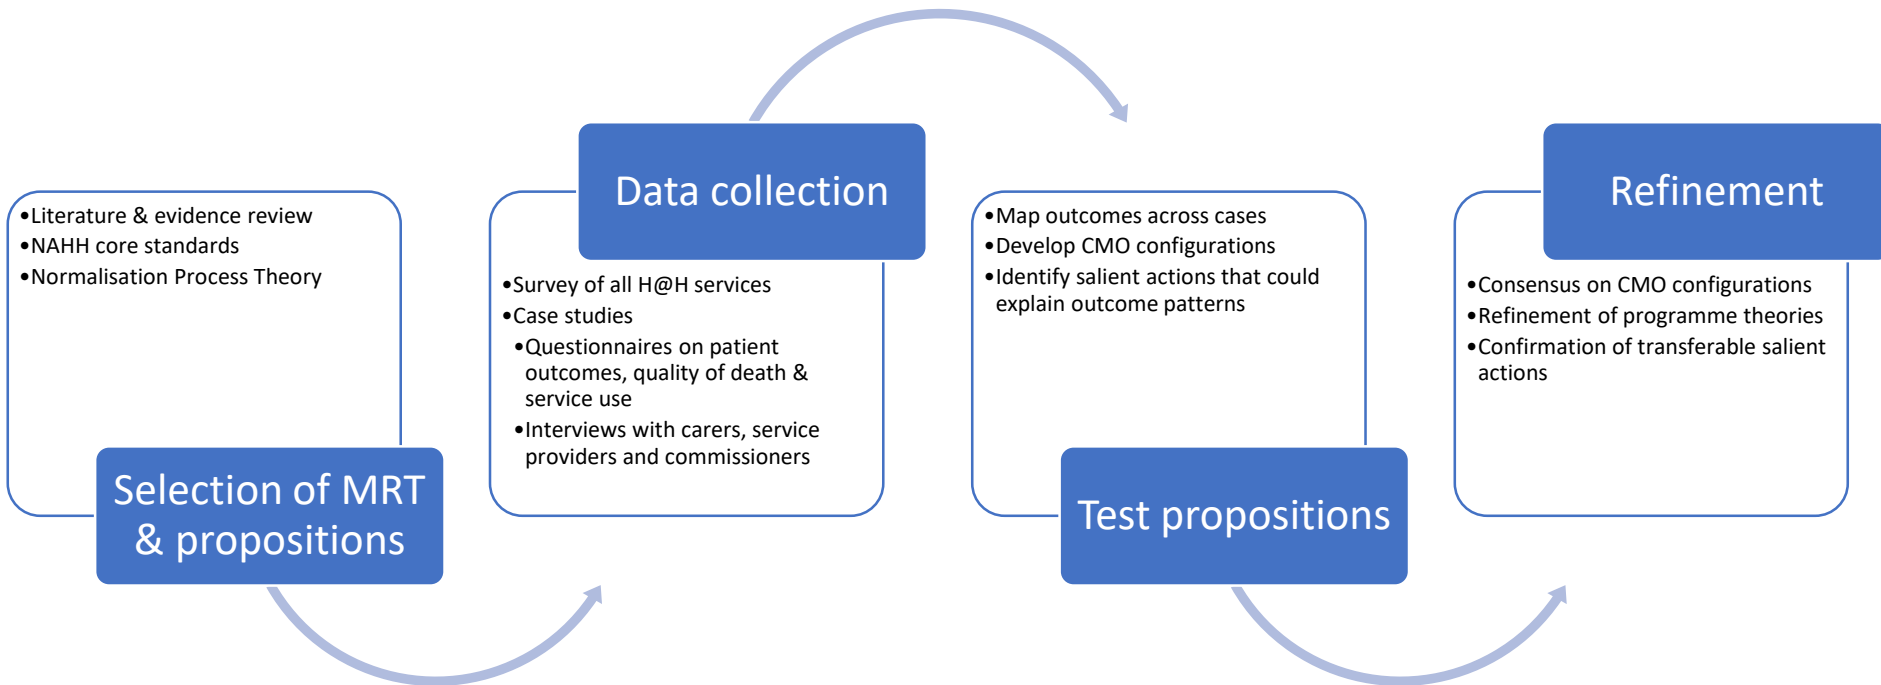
•Literature & evidence review
•NAHH core standards
•Normalisation Process Theory

Selection of MRT & propositions

Data collection

•Survey of all H@H services
•Case studies
•Questionnaires on patient outcomes, quality of death & service use
•Interviews with carers, service providers and commissioners

•Map outcomes across cases
•Develop CMO configurations
•Identify salient actions that could explain outcome patterns

Test propositions

Refinement

•Consensus on CMO configurations
•Refinement of programme theories
•Confirmation of transferable salient actions